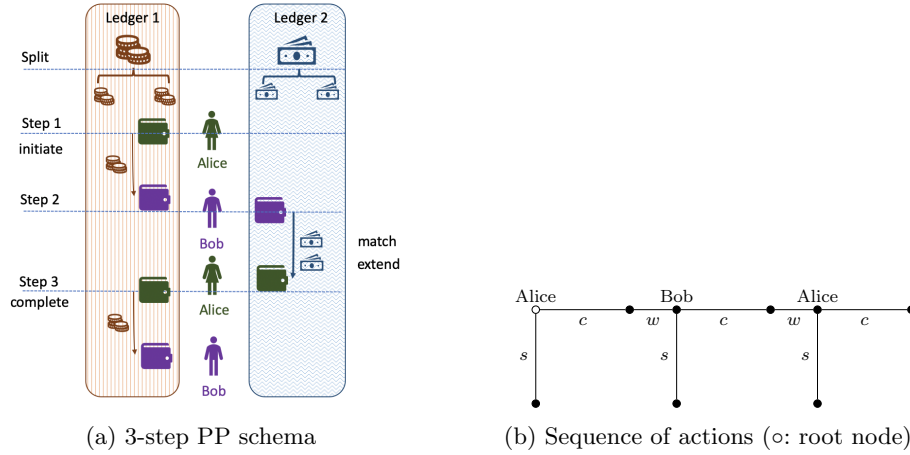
Ledger 1

Ledger 2

Split

Step 1

initiate

Alice

Step 2

Bob

match

extend

Step 3

complete

Alice

Bob

(a) 3-step PP schema

Alice

Bob

Alice

$c$

$w$

$c$

$w$

$c$

$s$

$s$

$s$

(b) Sequence of actions (∘: root node)